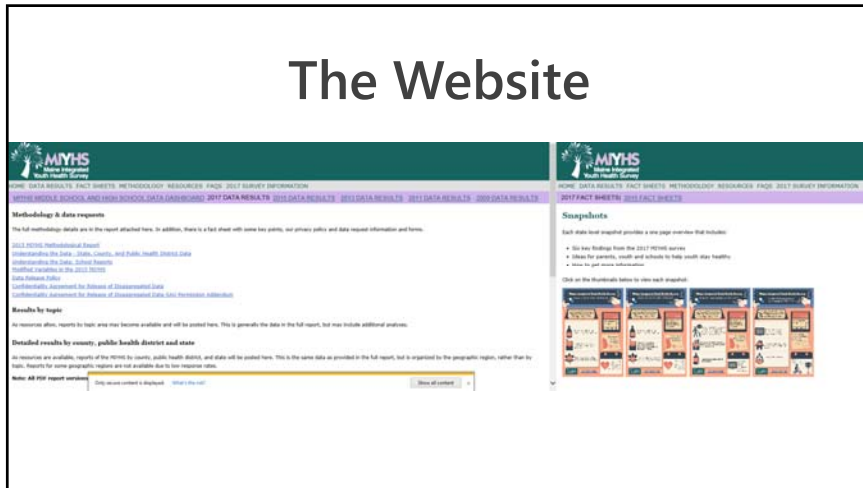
The Website

MIYHS Maine Integrated Youth Health Survey

HOME DATA RESULTS FACT SHEETS METHODOLOGY RESOURCES FAQS 2017 SURVEY INFORMATION

MIYHS MIDDLE SCHOOL AND HIGH SCHOOL DATA DASHBOARD 2017 DATA RESULTS 2015 DATA RESULTS 2013 DATA RESULTS 2011 DATA RESULTS 2009 DATA RESULTS

Methodology & data requests

The full methodology details are in the report attached here. In addition, there is a fact sheet with some key points, our privacy policy and data request information and forms.

2017 MIYHS Methodological Report
Understanding the Data - State, County, and Public Health District Data
Understanding the Data: School Reports
Modified Variables in the 2017 MIYHS
Data Release Policy
Confidentiality Agreement for Release of Disaggregated Data
Confidentiality Agreement for Release of Disaggregated Data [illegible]

Results by topic

As resources allow, reports by topic area may become available and will be posted here. This is generally the data in the full report, but may include additional analyses.

Detailed results by county, public health district and state

As resources are available, reports of the MIYHS by county, public health district, and state will be posted here. This is the same data as provided in the full report, but is organized by the geographic region, rather than by topic. Reports for some geographic regions are not available due to low response rates.

Note: All PDF report versions

Only secure content is displayed. What's the risk? Show all content ×

MIYHS Maine Integrated Youth Health Survey

HOME DATA RESULTS FACT SHEETS METHODOLOGY RESOURCES FAQS 2017 SURVEY INFORMATION

2017 FACT SHEETS 2015 FACT SHEETS

Snapshots

Each state level snapshot provides a one page overview that includes:

• Six key findings from the 2017 MIYHS survey
• Ideas for parents, youth and schools to help youth stay healthy
• How to get more information

Click on the thumbnails below to view each snapshot: